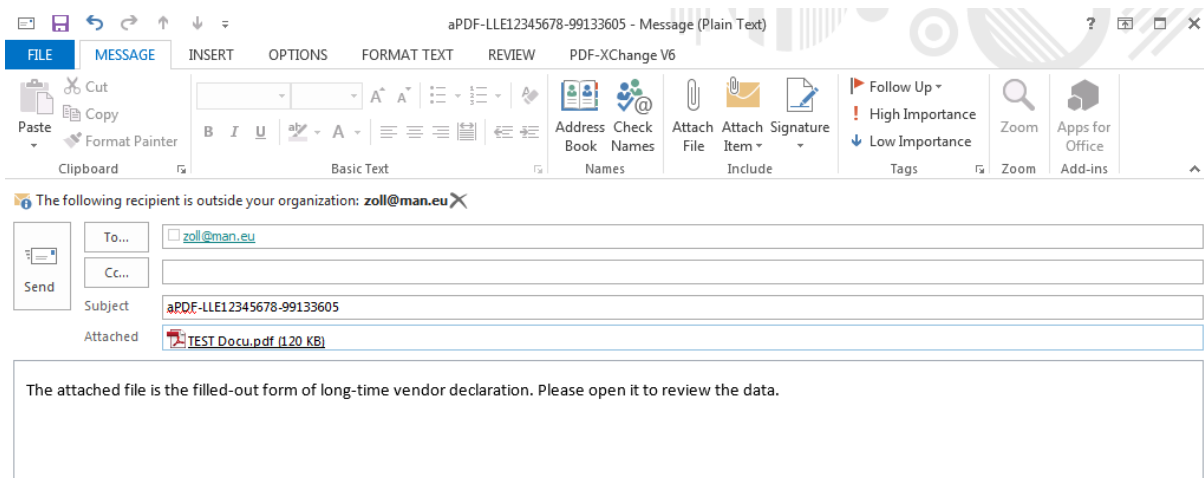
aPDF-LLE12345678-99133605 - Message (Plain Text)

?

FILE MESSAGE INSERT OPTIONS FORMAT TEXT REVIEW PDF-XChange V6

Paste
Cut
Copy
Format Painter
Clipboard

B I U
Basic Text

Address Book
Check Names
Names

Attach File
Attach Item
Signature
Include

Follow Up
High Importance
Low Importance
Tags

Zoom
Zoom

Apps for Office
Add-ins

The following recipient is outside your organization: zoll@man.eu

Send

To...
zoll@man.eu

Cc...

Subject
aPDF-LLE12345678-99133605

Attached
TEST Docu.pdf (120 KB)

The attached file is the filled-out form of long-time vendor declaration. Please open it to review the data.